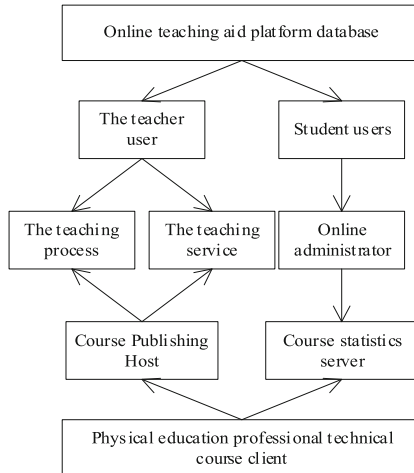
Online teaching aid platform database

The teacher user

Student users

The teaching process

The teaching service

Online administrator

Course Publishing Host

Course statistics server

Physical education professional technical course client